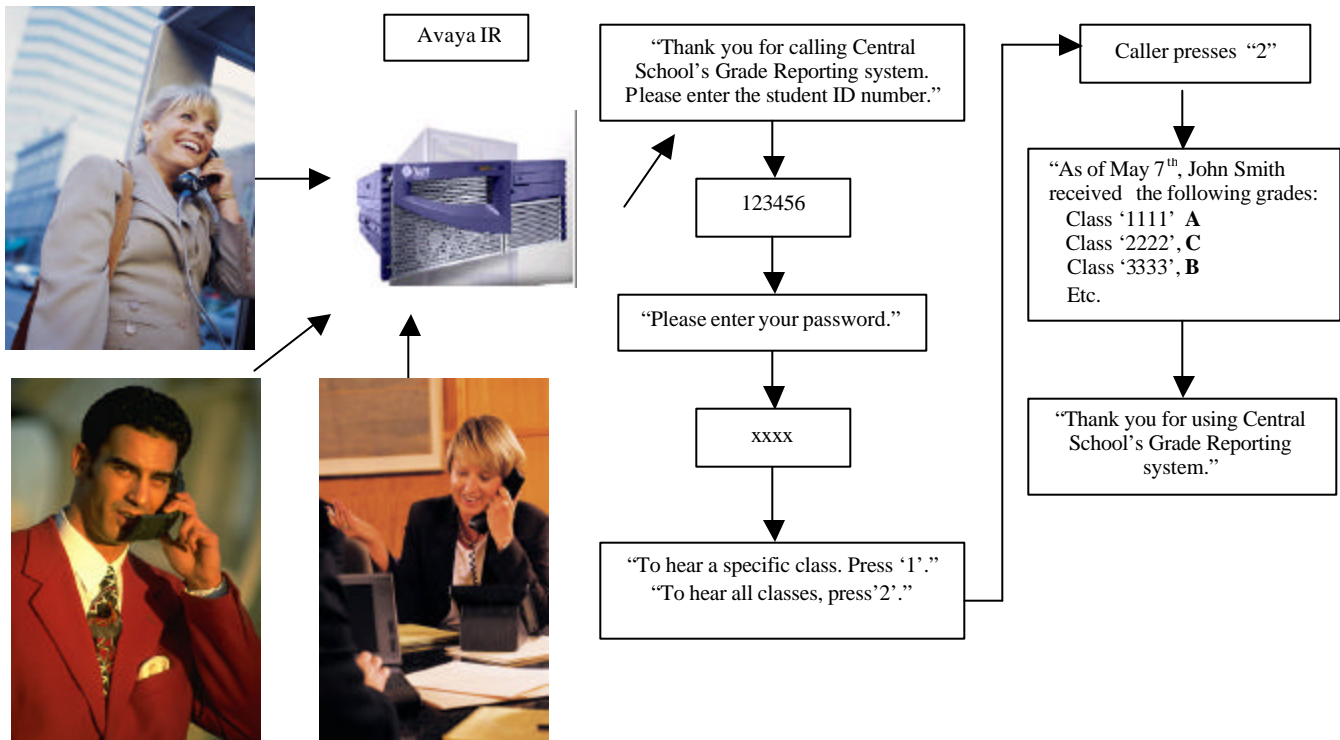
Avaya IR

"Thank you for calling Central School's Grade Reporting system. Please enter the student ID number."

123456

"Please enter your password."

xxxx

"To hear a specific class. Press '1'."
"To hear all classes, press'2'."

Caller presses "2"

"As of May 7$^{th}$, John Smith received the following grades:
Class '1111' **A**
Class '2222', **C**
Class '3333', **B**
Etc.

"Thank you for using Central School's Grade Reporting system."